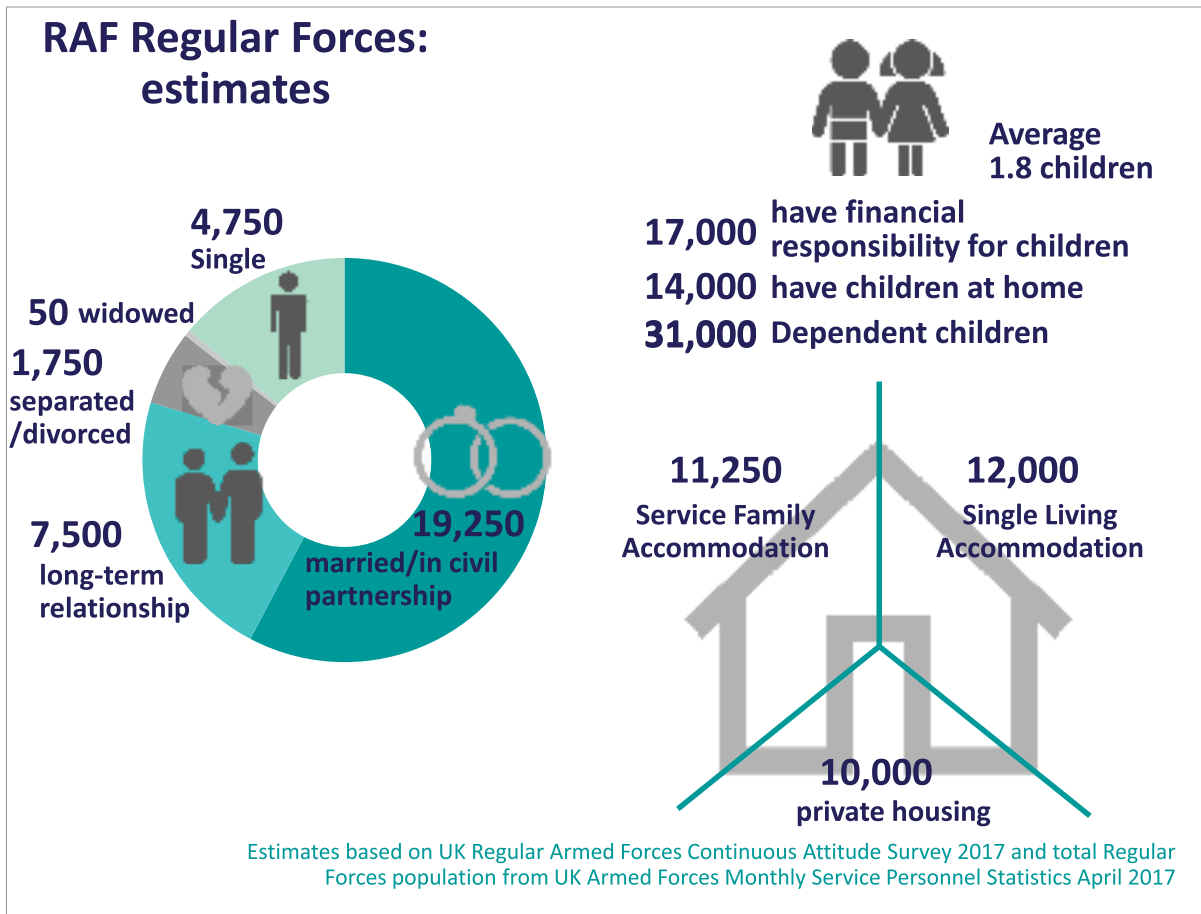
RAF Regular Forces: estimates

4,750 Single

50 widowed

1,750 separated /divorced

7,500 long-term relationship

19,250 married/in civil partnership

Average 1.8 children

17,000 have financial responsibility for children

14,000 have children at home

31,000 Dependent children

11,250 Service Family Accommodation

12,000 Single Living Accommodation

10,000 private housing

Estimates based on UK Regular Armed Forces Continuous Attitude Survey 2017 and total Regular Forces population from UK Armed Forces Monthly Service Personnel Statistics April 2017